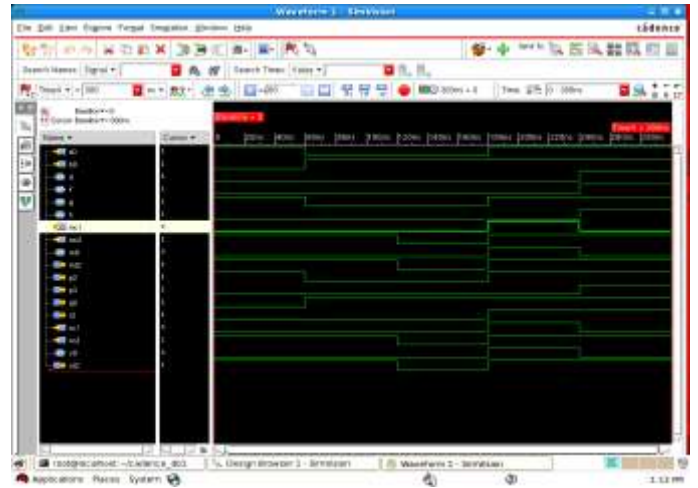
Waveform 1 - SimVision

File Edit View Explore Format Simulation Windows Help

cādence

Search Names: Signal ▾

Search Times: Value ▾

TimeA ▾ 000

Time: 0 : 300ns

Baseline ▾ 0
Cursor-Baseline ▾ 300ns

Name ▾

Cursor ▾

Baseline = 0

TimeA = 300ns

0 20ns 40ns 60ns 80ns 100ns 120ns 140ns 160ns 180ns 200ns 220ns 240ns 260ns 280ns 300ns

a0
a1
a
b
c
d
ec1
eo1
e0
e1
y0
y1
y2
y3
ac1
ao1
z0
z1

root@localhost:~/cadence_... Design Browser 1 - SimVision Waveform 1 - SimVision

Applications Places System

1:12 PM